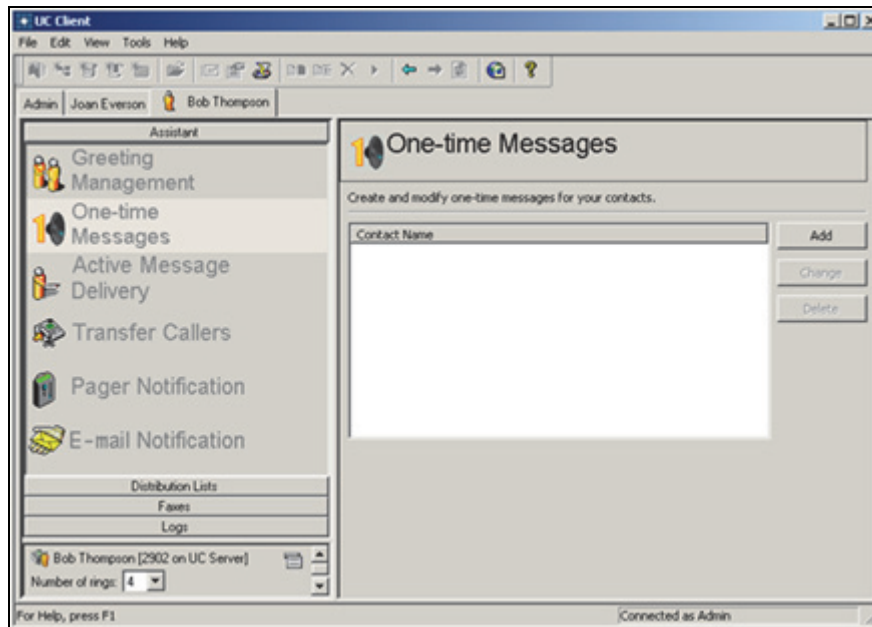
UC Client

File Edit View Tools Help

Admin | Joan Everson | Bob Thompson

Assistant

Greeting Management

One-time Messages

Active Message Delivery

Transfer Callers

Pager Notification

E-mail Notification

Distribution Lists

Faxes

Logs

Bob Thompson [2902 on UC Server]

Number of rings: 4

One-time Messages

Create and modify one-time messages for your contacts.

Contact Name

Add

Change

Delete

For Help, press F1

Connected as Admin